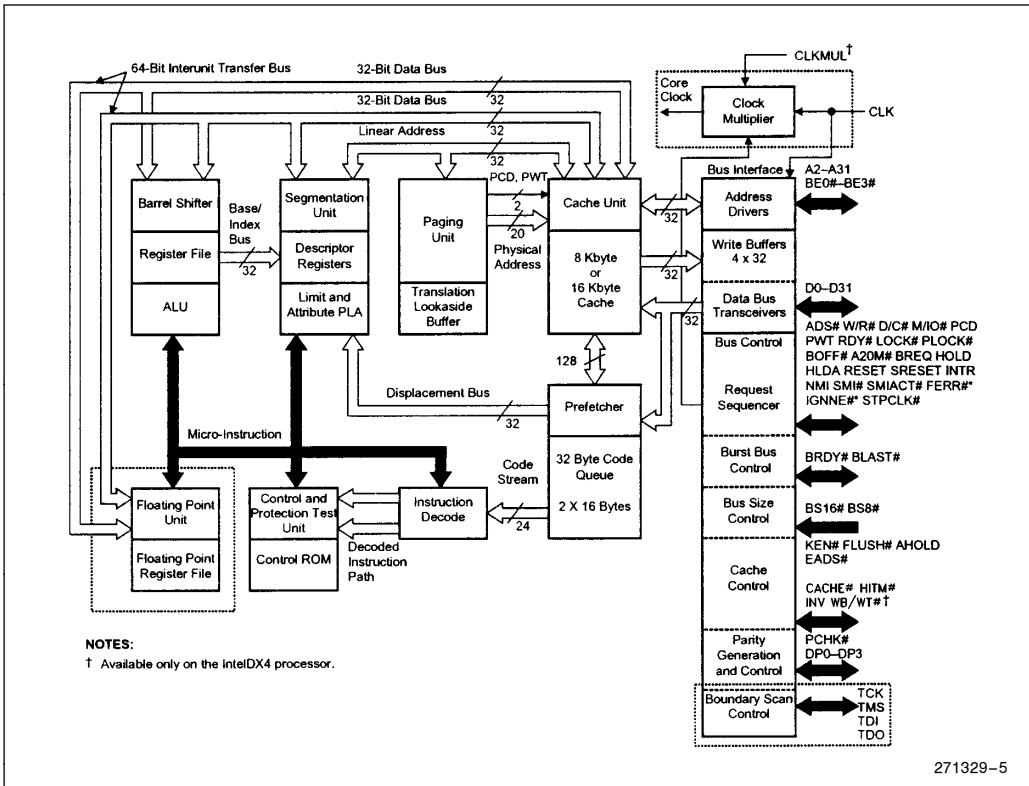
64-Bit Interunit Transfer Bus

32-Bit Data Bus

32-Bit Data Bus

32

32

Linear Address

32

CLKMUL†

Core Clock

Clock Multiplier

CLK

Bus Interface

A2–A31 BE0#–BE3#

Barrel Shifter

Register File

ALU

Base/ Index Bus

32

Segmentation Unit

Descriptor Registers

Limit and Attribute PLA

Paging Unit

Translation Lookaside Buffer

PCD, PWT

2

20

Physical Address

Cache Unit

8 Kbyte or 16 Kbyte Cache

32

32

32

Address Drivers

Write Buffers 4 x 32

Data Bus Transceivers

D0–D31

Bus Control

ADS# W/R# D/C# M/IO# PCD PWT RDY# LOCK# PLOCK# BOFF# A20M# BREQ HOLD HLDA RESET SRESET INTR NMI SMI# SMIACT# FERR#* IGNNE#* STPCLK#

Request Sequencer

128

Displacement Bus

32

Prefetcher

Micro-Instruction

Code Stream

32 Byte Code Queue

2 X 16 Bytes

Burst Bus Control

BRDY# BLAST#

Floating Point Unit

Floating Point Register File

Control and Protection Test Unit

Control ROM

Instruction Decode

Decoded Instruction Path

24

Bus Size Control

BS16# BS8#

Cache Control

KEN# FLUSH# AHOLD EADS#

CACHE# HITM# INV WB/WT#†

Parity Generation and Control

PCHK# DP0–DP3

Boundary Scan Control

TCK TMS TDI TDO

NOTES:

† Available only on the IntelDX4 processor.

271329–5